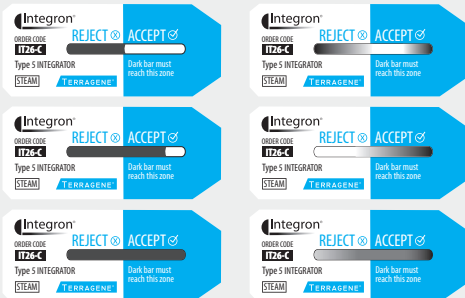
Integron®
ORDER CODE
IT26-C
REJECT ⊗ ACCEPT ✓
Type 5 INTEGRATOR
Dark bar must reach this zone
STEAM
TERRAGENE®

Integron®
ORDER CODE
IT26-C
REJECT ⊗ ACCEPT ✓
Type 5 INTEGRATOR
Dark bar must reach this zone
STEAM
TERRAGENE®

Integron®
ORDER CODE
IT26-C
REJECT ⊗ ACCEPT ✓
Type 5 INTEGRATOR
Dark bar must reach this zone
STEAM
TERRAGENE®

Integron®
ORDER CODE
IT26-C
REJECT ⊗ ACCEPT ✓
Type 5 INTEGRATOR
Dark bar must reach this zone
STEAM
TERRAGENE®

Integron®
ORDER CODE
IT26-C
REJECT ⊗ ACCEPT ✓
Type 5 INTEGRATOR
Dark bar must reach this zone
STEAM
TERRAGENE®

Integron®
ORDER CODE
IT26-C
REJECT ⊗ ACCEPT ✓
Type 5 INTEGRATOR
Dark bar must reach this zone
STEAM
TERRAGENE®